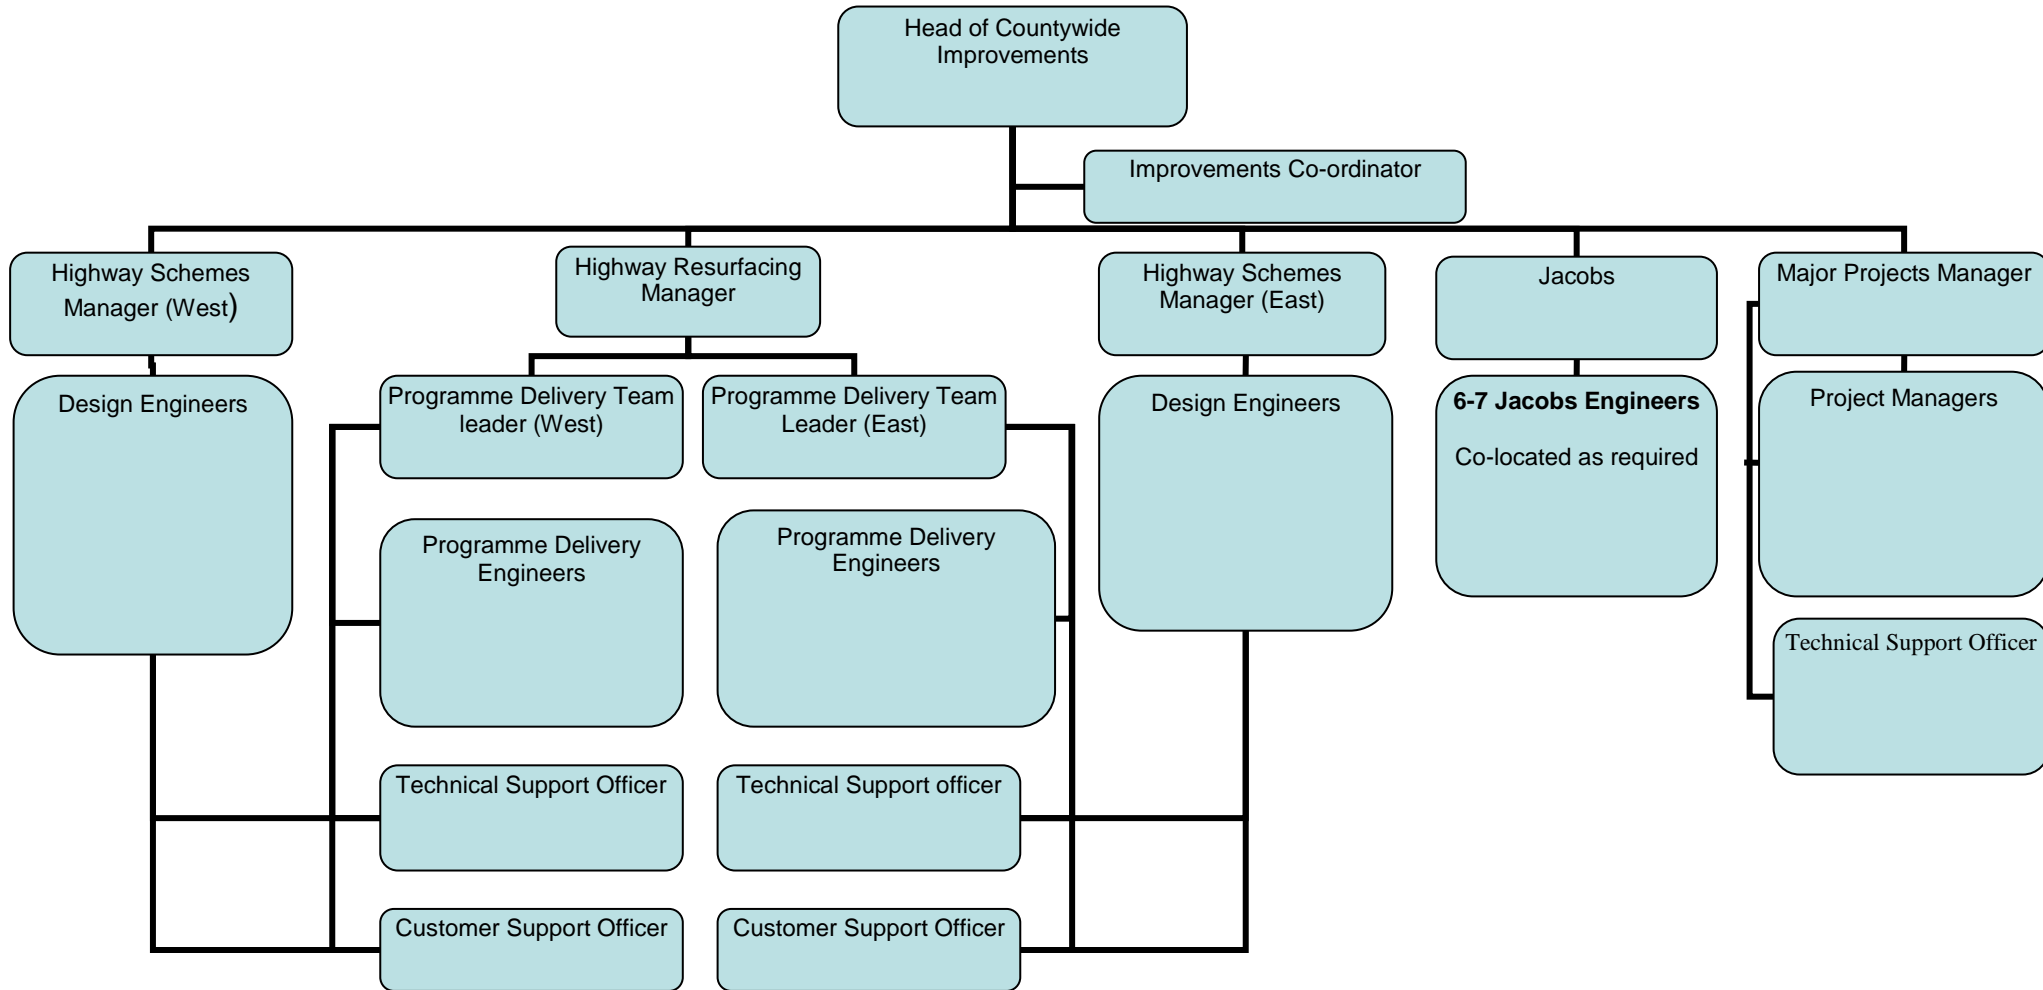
Head of Countywide Improvements

Improvements Co-ordinator

Highway Schemes Manager (West)

Highway Resurfacing Manager

Highway Schemes Manager (East)

Jacobs

Major Projects Manager

Design Engineers

Programme Delivery Team leader (West)

Programme Delivery Team Leader (East)

Design Engineers

**6-7 Jacobs Engineers**

Co-located as required

Project Managers

Programme Delivery Engineers

Programme Delivery Engineers

Technical Support Officer

Technical Support Officer

Technical Support officer

Customer Support Officer

Customer Support Officer